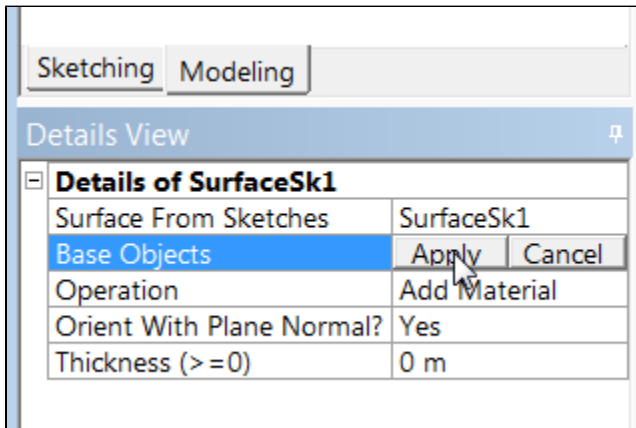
Sketching Modeling

Details View

| Details of SurfaceSk1 | |
|---|---|
| Surface From Sketches | SurfaceSk1 |
| Base Objects | Apply Cancel |
| Operation | Add Material |
| Orient With Plane Normal? | Yes |
| Thickness (>=0) | 0 m |